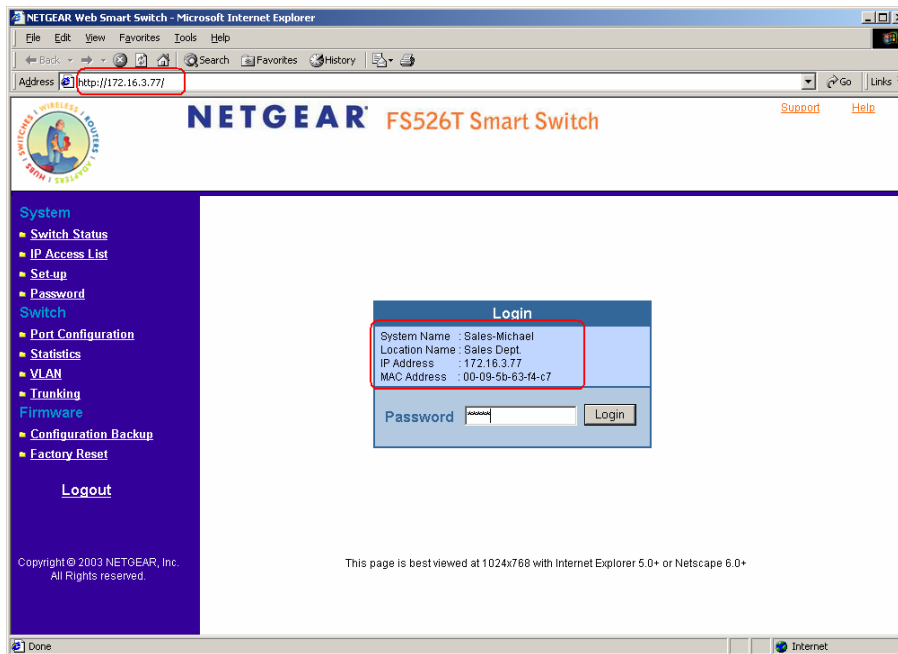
NETGEAR Web Smart Switch - Microsoft Internet Explorer

File Edit View Favorites Tools Help

Back Search Favorites History

Address http://172.16.3.77/ Go Links

WIRELESS ROUTERS ADAPTERS HUBS SWITCHES

NETGEAR FS526T Smart Switch

Support Help

System
Switch Status
IP Access List
Set-up
Password
Switch
Port Configuration
Statistics
VLAN
Trunking
Firmware
Configuration Backup
Factory Reset

Logout

Copyright © 2003 NETGEAR, Inc.
All Rights reserved.

Login

System Name : Sales-Michael
Location Name : Sales Dept.
IP Address : 172.16.3.77
MAC Address : 00-09-5b-63-f4-c7

Password ***** Login

This page is best viewed at 1024x768 with Internet Explorer 5.0+ or Netscape 6.0+

Done Internet